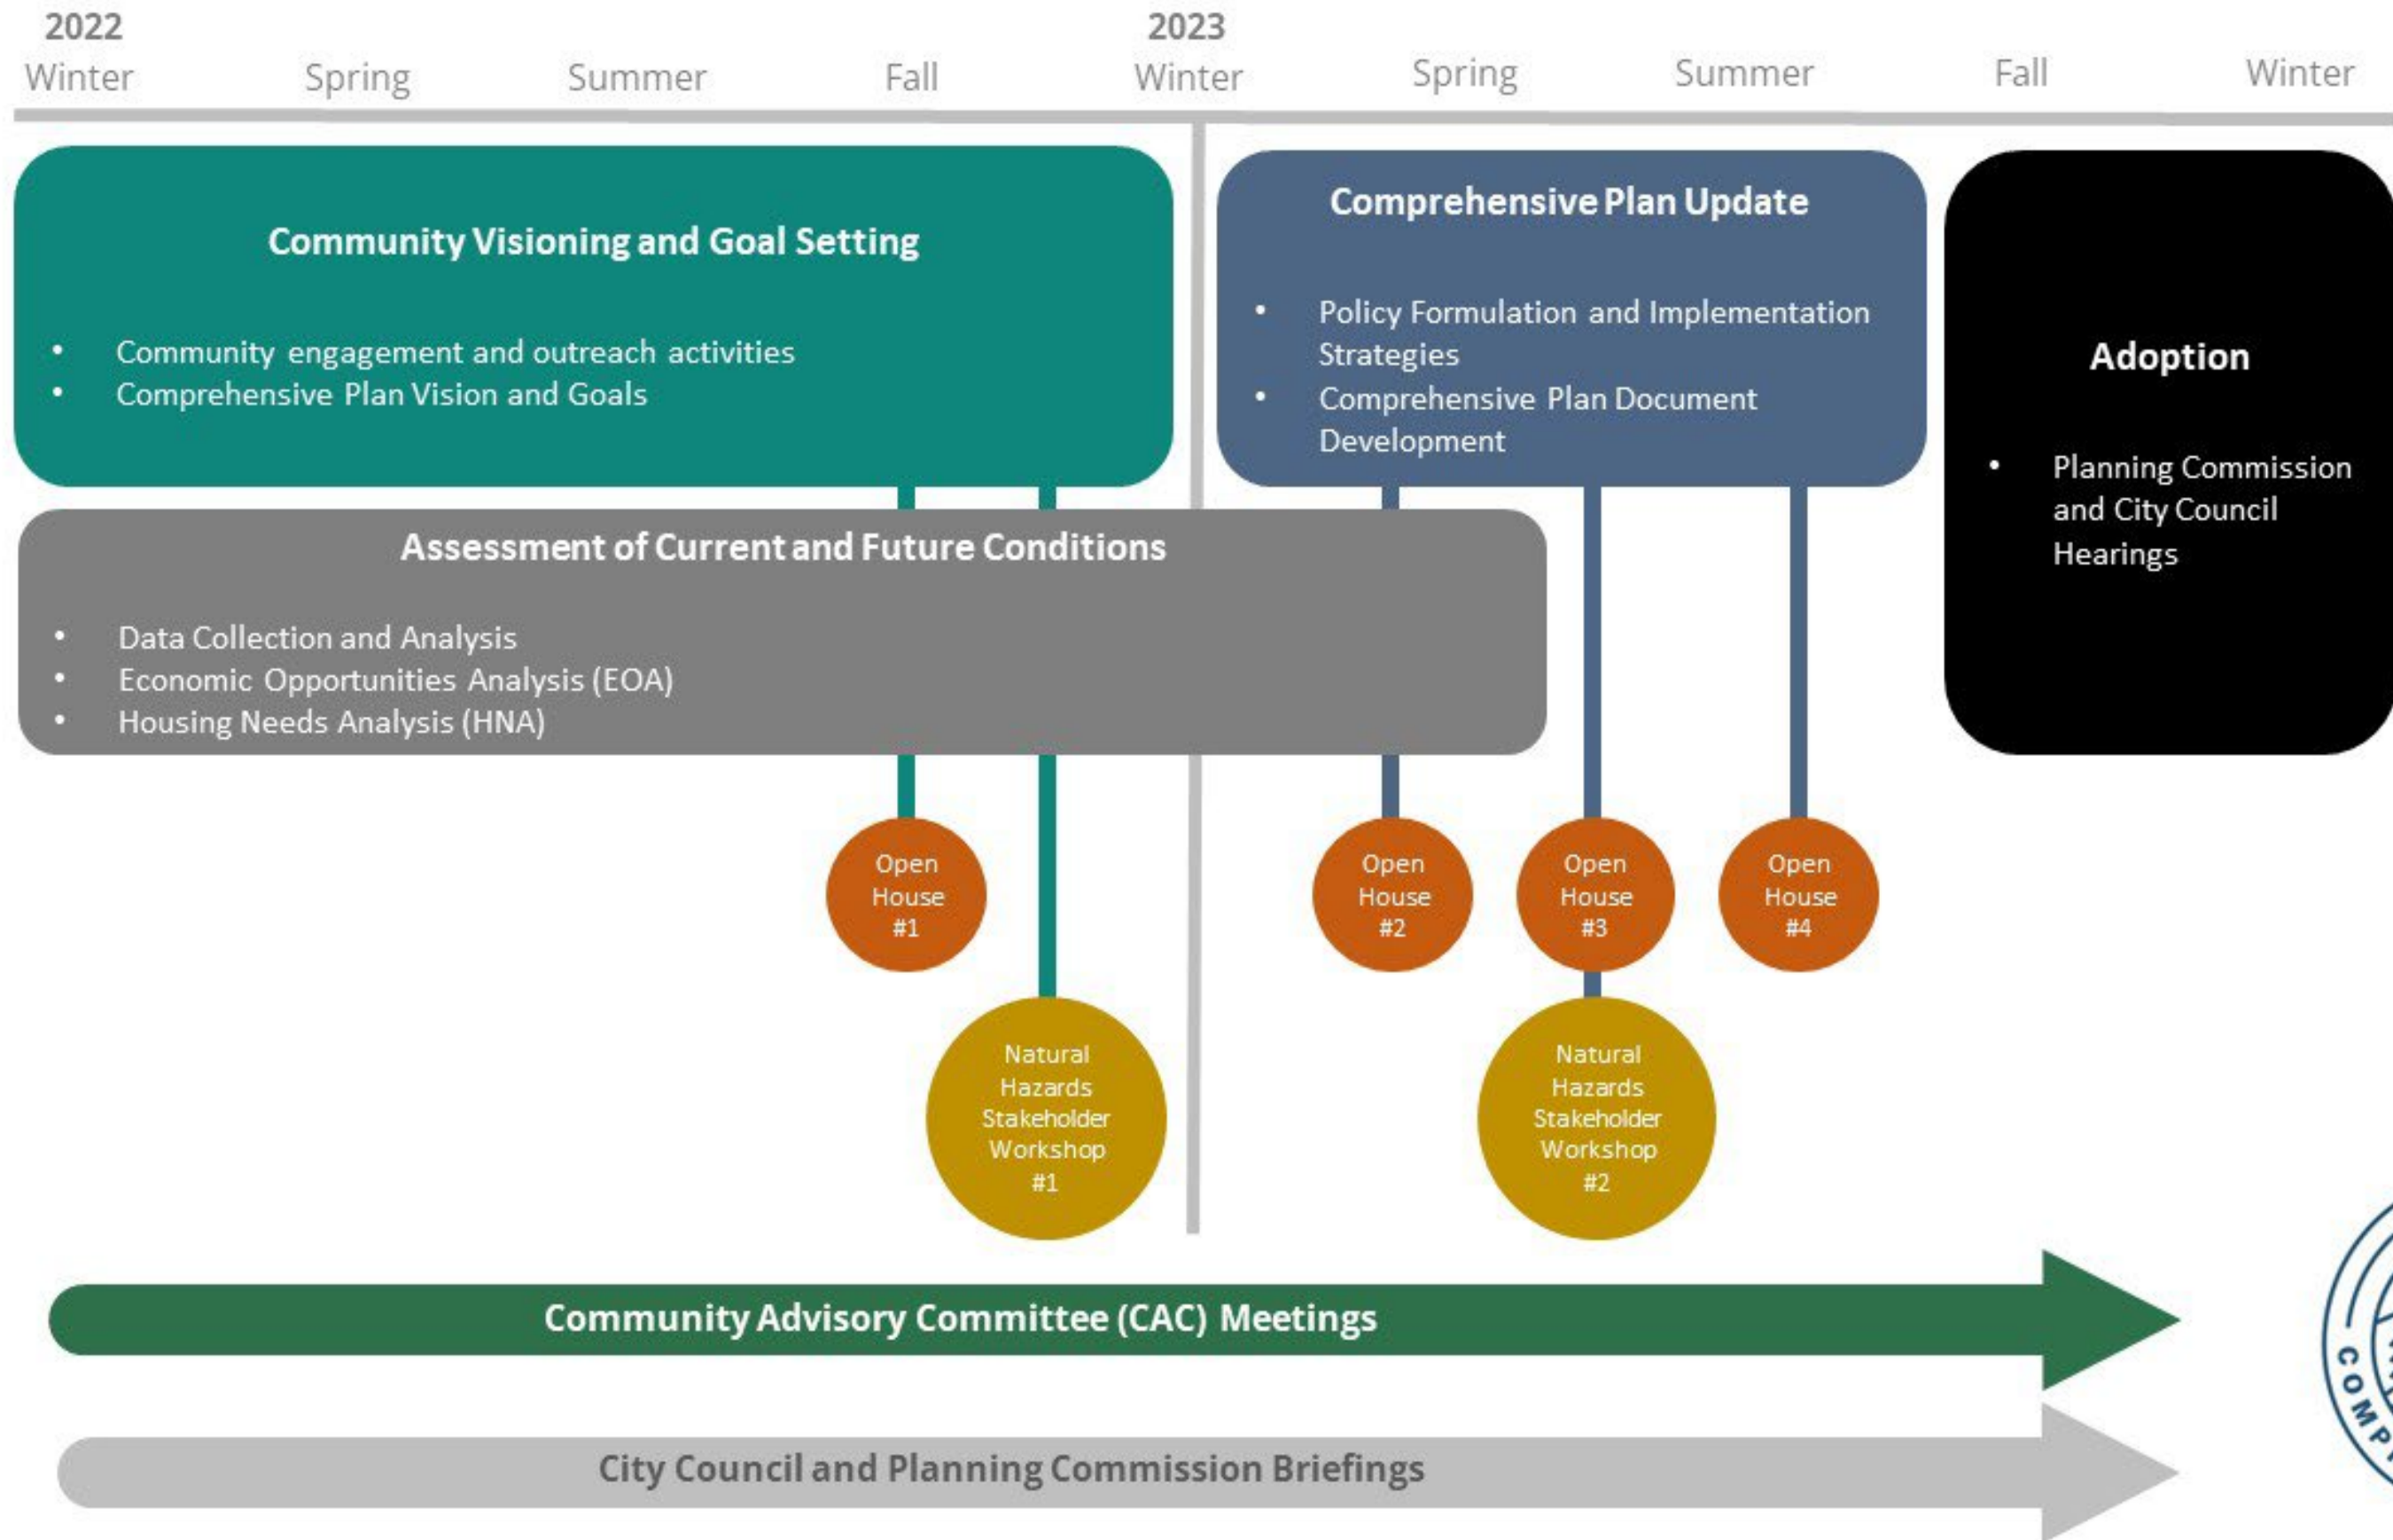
2022
Winter Spring Summer Fall

2023
Winter Spring Summer Fall Winter

Community Visioning and Goal Setting

- Community engagement and outreach activities
- Comprehensive Plan Vision and Goals

Comprehensive Plan Update

- Policy Formulation and Implementation Strategies
- Comprehensive Plan Document Development

Adoption

- Planning Commission and City Council Hearings

Assessment of Current and Future Conditions

- Data Collection and Analysis
- Economic Opportunities Analysis (EOA)
- Housing Needs Analysis (HNA)

Open House #1

Natural Hazards Stakeholder Workshop #1

Open House #2

Open House #3

Open House #4

Natural Hazards Stakeholder Workshop #2

Community Advisory Committee (CAC) Meetings

City Council and Planning Commission Briefings

COMP